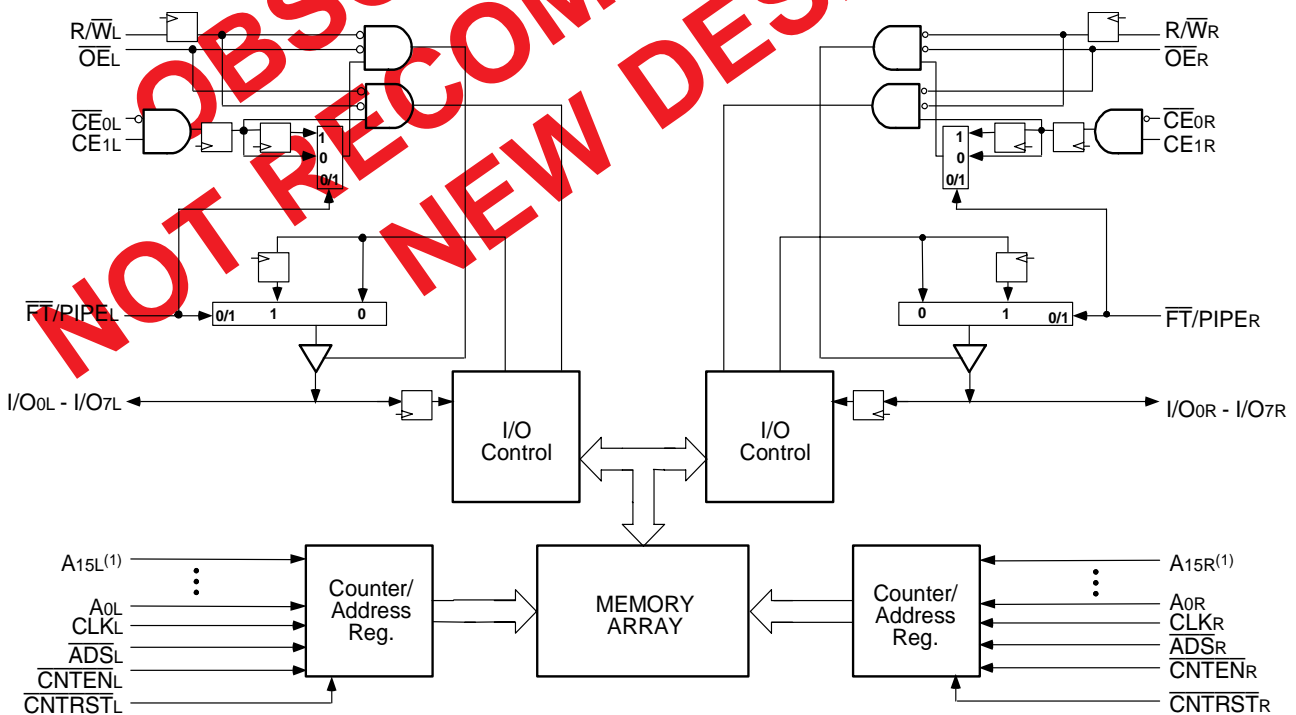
OBSOLETE
NOT RECOMMENDED FOR NEW DESIGN

$R/\overline{W}_L$
$\overline{OE}_L$
$\overline{CE}_{0L}$
$CE_{1L}$
1
0
0/1
$\overline{FT}/PIPE_L$
0/1
1
0
$I/O_{0L} - I/O_{7L}$
I/O Control

$R/\overline{W}_R$
$\overline{OE}_R$
$\overline{CE}_{0R}$
$CE_{1R}$
1
0
0/1
$\overline{FT}/PIPE_R$
0
1
0/1
$I/O_{0R} - I/O_{7R}$
I/O Control

$A_{15L}^{(1)}$
$A_{0L}$
$CLK_L$
$\overline{ADS}_L$
$\overline{CNTEN}_L$
$\overline{CNTRST}_L$
Counter/ Address Reg.

MEMORY ARRAY

Counter/ Address Reg.
$A_{15R}^{(1)}$
$A_{0R}$
$CLK_R$
$\overline{ADS}_R$
$\overline{CNTEN}_R$
$\overline{CNTRST}_R$